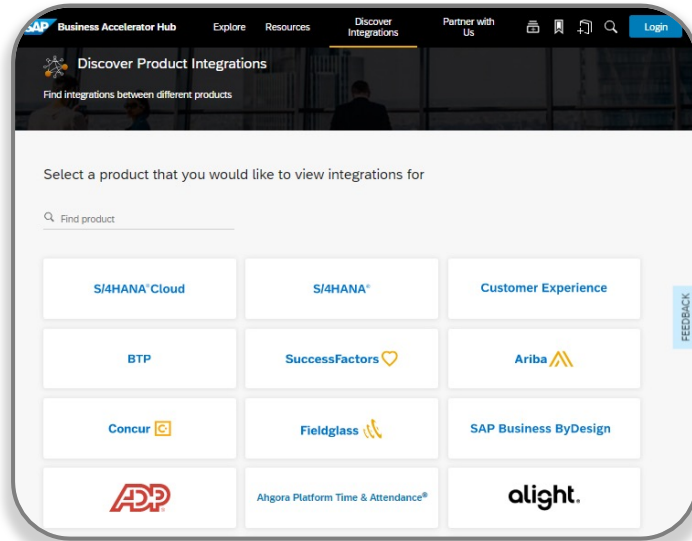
SAP Business Accelerator Hub Explore Resources Discover Integrations Partner with Us Login

Discover Product Integrations

Find integrations between different products

Select a product that you would like to view integrations for

Find product

| S/4HANA®Cloud | S/4HANA® | Customer Experience |
|---|---|---|
| BTP | SuccessFactors | Ariba |
| Concur | Fieldglass | SAP Business ByDesign |
| ADP | Ahgora Platform Time & Attendance® | alight. |

FEEDBACK